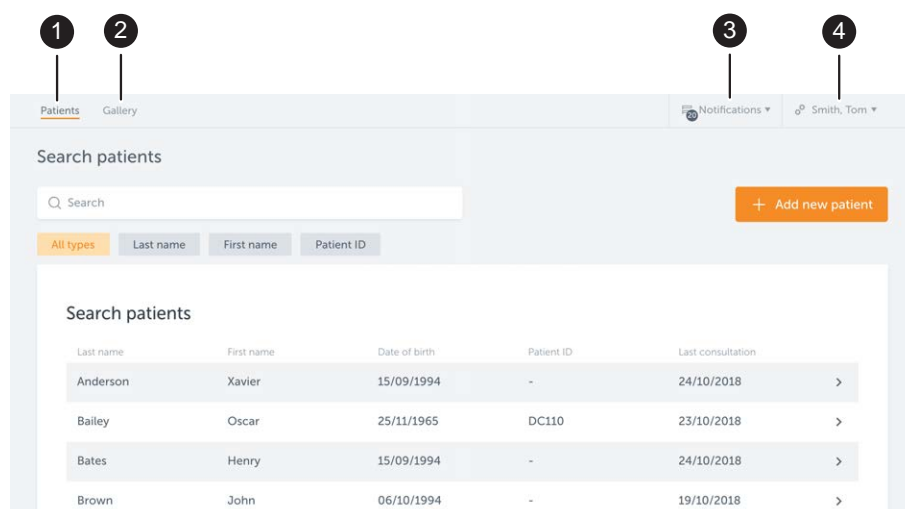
1 2 3 4

Patients Gallery

20 Notifications ▾ Smith, Tom ▾

Search patients

Search

+ Add new patient

All types Last name First name Patient ID

Search patients

| Last name | First name | Date of birth | Patient ID | Last consultation | |
|---|---|---|---|---|---|
| Anderson | Xavier | 15/09/1994 | - | 24/10/2018 | > |
| Bailey | Oscar | 25/11/1965 | DC110 | 23/10/2018 | > |
| Bates | Henry | 15/09/1994 | - | 24/10/2018 | > |
| Brown | John | 06/10/1994 | - | 19/10/2018 | > |